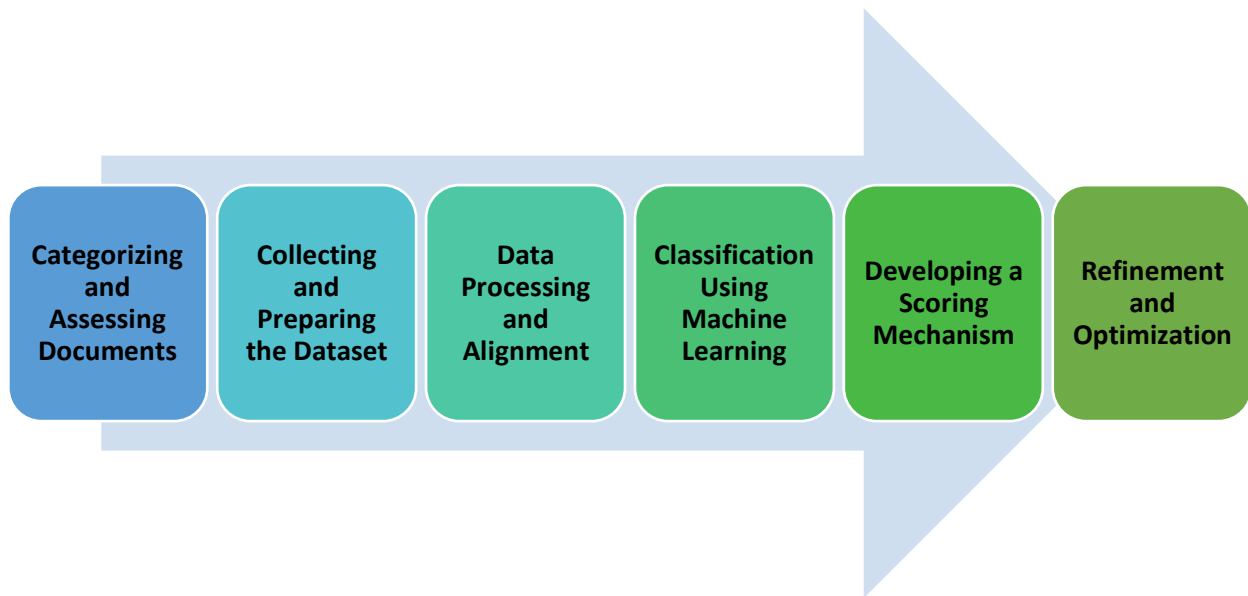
Categorizing and Assessing Documents

Collecting and Preparing the Dataset

Data Processing and Alignment

Classification Using Machine Learning

Developing a Scoring Mechanism

Refinement and Optimization